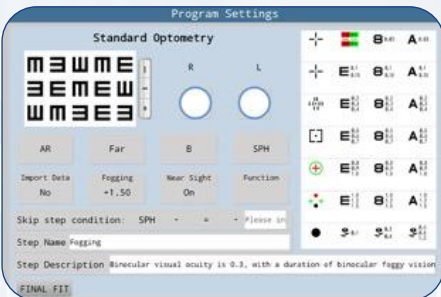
Program Settings

Standard Optometry

R

L

AR

Far

B

SPH

Import Data
No

Fogging
+1.50

Near Sight
On

Function

Skip step condition: SPH - = - Please in

Step Name Fogging

Step Description Binocular visual acuity is 0.3, with a duration of binocular foggy vision

FINAL FIT